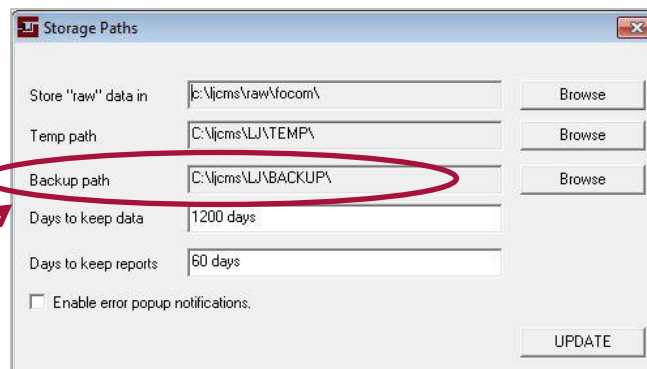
Storage Paths

Store "raw" data in c:\ljcms\raw\focom\ Browse

Temp path C:\ljcms\LJ\TEMP\ Browse

Backup path C:\ljcms\LJ\BACKUP\ Browse

Days to keep data 1200 days

Days to keep reports 60 days

Enable error popup notifications.

UPDATE